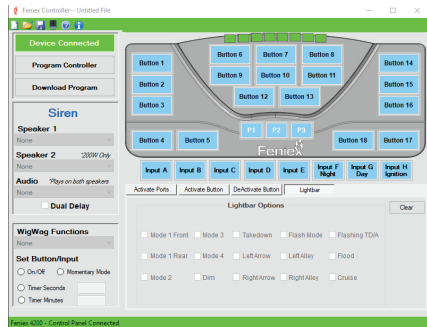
Feniex Controller -- Untitled File

Device Connected

Program Controller

Download Program

Siren

Speaker 1

None

Speaker 2 *200W Only

None

Audio *Plays on both speakers

None

Dual Delay

WigWag Functions

None

Set Button/Input

On/Off Momentary Mode

Timer Seconds

Timer Minutes

Button 1
Button 2
Button 3
Button 6
Button 7
Button 8
Button 9
Button 10
Button 11
Button 12
Button 13
Button 14
Button 15
Button 16
Button 4
Button 5
P1
P2
P3
Button 18
Button 17

Feniex

Input A
Input B
Input C
Input D
Input E
Input F Night
Input G Day
Input H Ignition

Activate Ports | Activate Button | DeActivate Button | Lightbar

Lightbar Options

Clear

Mode 1 Front
Mode 3
Takedown
Flash Mode
Flashing TD/A
Mode 1 Rear
Mode 4
Left Arrow
Left Alley
Flood
Mode 2
Dim
Right Arrow
Right Alley
Cruise

Feniex 4200 - Control Panel Connected